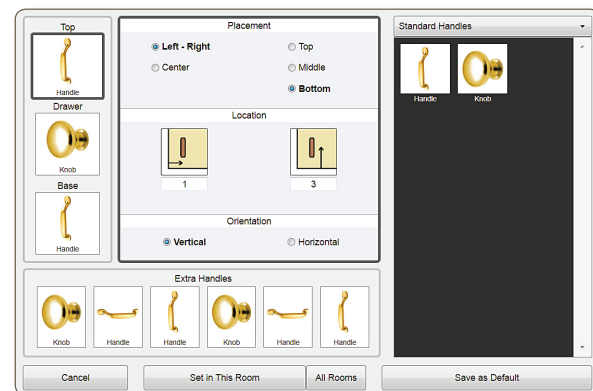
Top

Handle

Drawer

Knob

Base

Handle

Placement

Left - Right

Top

Center

Middle

Bottom

Location

1

3

Orientation

Vertical

Horizontal

Extra Handles

Knob

Handle

Handle

Knob

Handle

Handle

Standard Handles

Handle

Knob

Cancel

Set in This Room

All Rooms

Save as Default